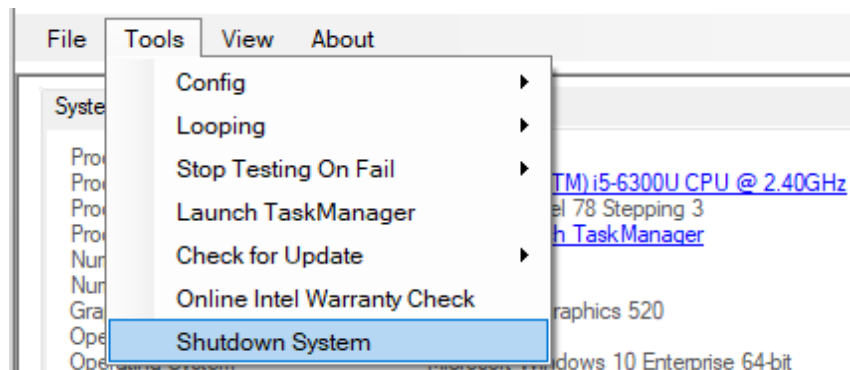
File Tools View About

Config
Looping
Stop Testing On Fail
Launch TaskManager
Check for Update
Online Intel Warranty Check
Shutdown System

Syste

Proc
Proc
Proc
Proc
Num
Num
Gra
Ope
Operating System

(TM) i5-6300U CPU @ 2.40GHz
el 78 Stepping 3
h TaskManager
raphics 520
Microsoft Windows 10 Enterprise 64-bit